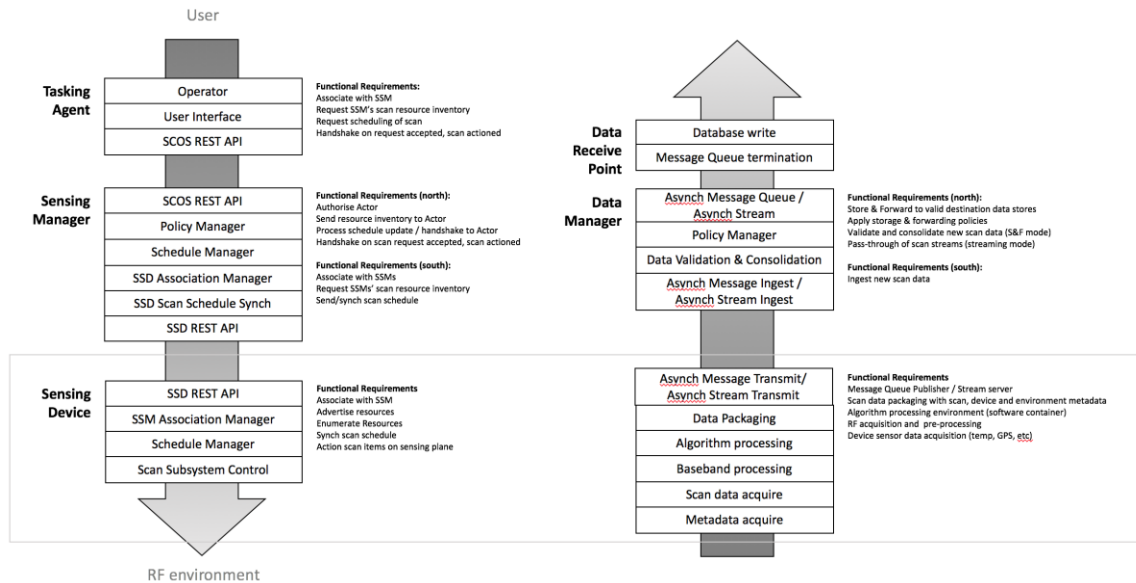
User

Tasking Agent

Operator

User Interface

SCOS REST API

Functional Requirements:
Associate with SSM
Request SSM's scan resource inventory
Request scheduling of scan
Handshake on request accepted, scan actioned

Sensing Manager

SCOS REST API

Policy Manager

Schedule Manager

SSD Association Manager

SSD Scan Schedule Synch

SSD REST API

Functional Requirements (north):
Authorise Actor
Send resource inventory to Actor
Process schedule update / handshake to Actor
Handshake on scan request accepted, scan actioned

Functional Requirements (south):
Associate with SSMs
Request SSMs' scan resource inventory
Send/synch scan schedule

Sensing Device

SSD REST API

SSM Association Manager

Schedule Manager

Scan Subsystem Control

Functional Requirements
Associate with SSM
Advertise resources
Enumerate Resources
Synch scan schedule
Action scan items on sensing plane

RF environment

Data Receive Point

Database write

Message Queue termination

Data Manager

Asynch Message Queue / Asynch Stream

Policy Manager

Data Validation & Consolidation

Asynch Message Ingest / Asynch Stream Ingest

Functional Requirements (north):
Store & Forward to valid destination data stores
Apply storage & forwarding policies
Validate and consolidate new scan data (S&F mode)
Pass-through of scan streams (streaming mode)

Functional Requirements (south):
Ingest new scan data

Asynch Message Transmit/ Asynch Stream Transmit

Data Packaging

Algorithm processing

Baseband processing

Scan data acquire

Metadata acquire

Functional Requirements
Message Queue Publisher / Stream server
Scan data packaging with scan, device and environment metadata
Algorithm processing environment (software container)
RF acquisition and pre-processing
Device sensor data acquisition (temp, GPS, etc)